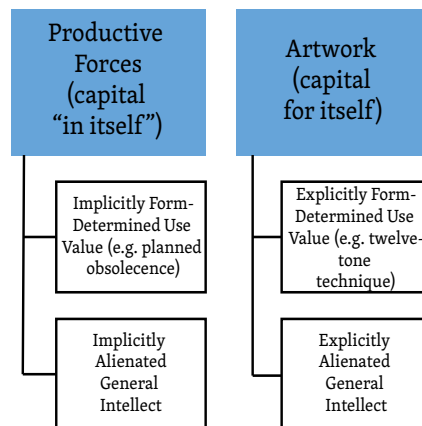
Productive Forces (capital "in itself")

Implicitly Form-Determined Use Value (e.g. planned obsolecence)

Implicitly Alienated General Intellect

Artwork (capital for itself)

Explicitly Form-Determined Use Value (e.g. twelve-tone technique)

Explicitly Alienated General Intellect